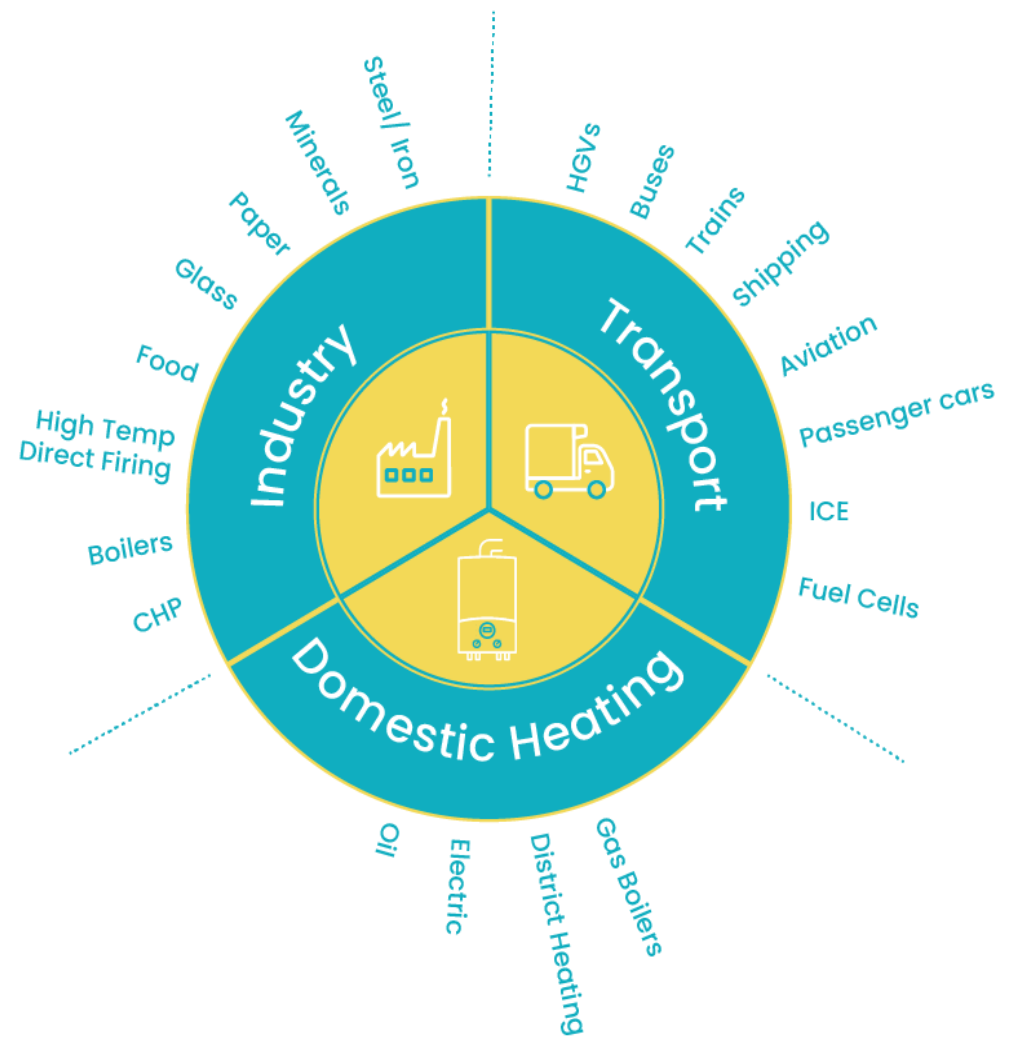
Industry

Steel/ Iron

Minerals

Paper

Glass

Food

High Temp Direct Firing

Boilers

CHP

Transport

HGVs

Buses

Trains

Shipping

Aviation

Passenger cars

ICE

Fuel Cells

Domestic Heating

Oil

Electric

District Heating

Gas Boilers